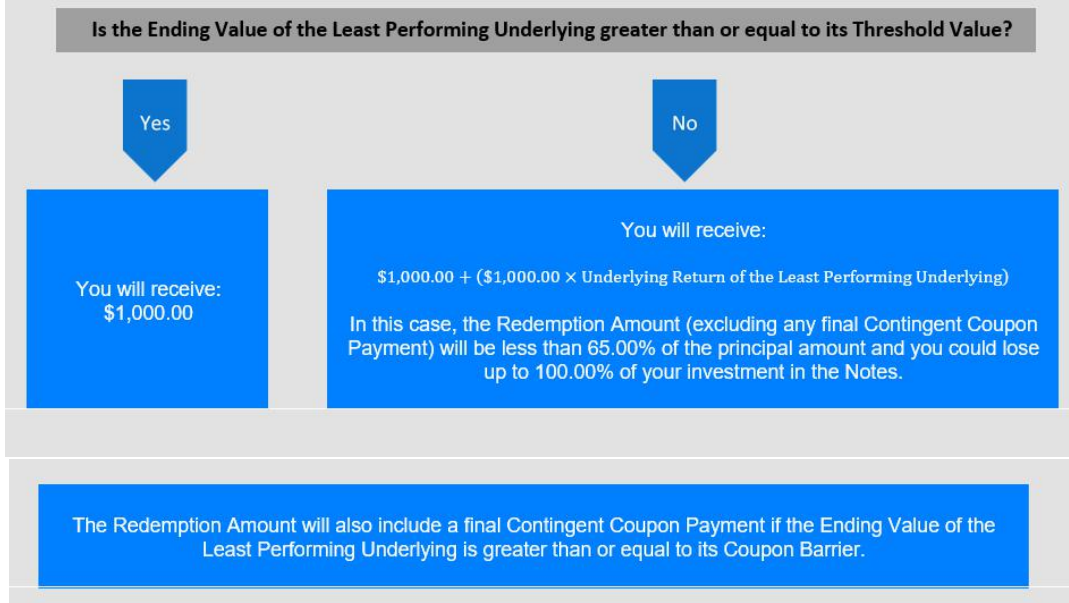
Is the Ending Value of the Least Performing Underlying greater than or equal to its Threshold Value?

Yes

No

You will receive:
$1,000.00

You will receive:

$\$1,000.00 + (\$1,000.00 \times \text{Underlying Return of the Least Performing Underlying})$

In this case, the Redemption Amount (excluding any final Contingent Coupon Payment) will be less than 65.00% of the principal amount and you could lose up to 100.00% of your investment in the Notes.

The Redemption Amount will also include a final Contingent Coupon Payment if the Ending Value of the Least Performing Underlying is greater than or equal to its Coupon Barrier.